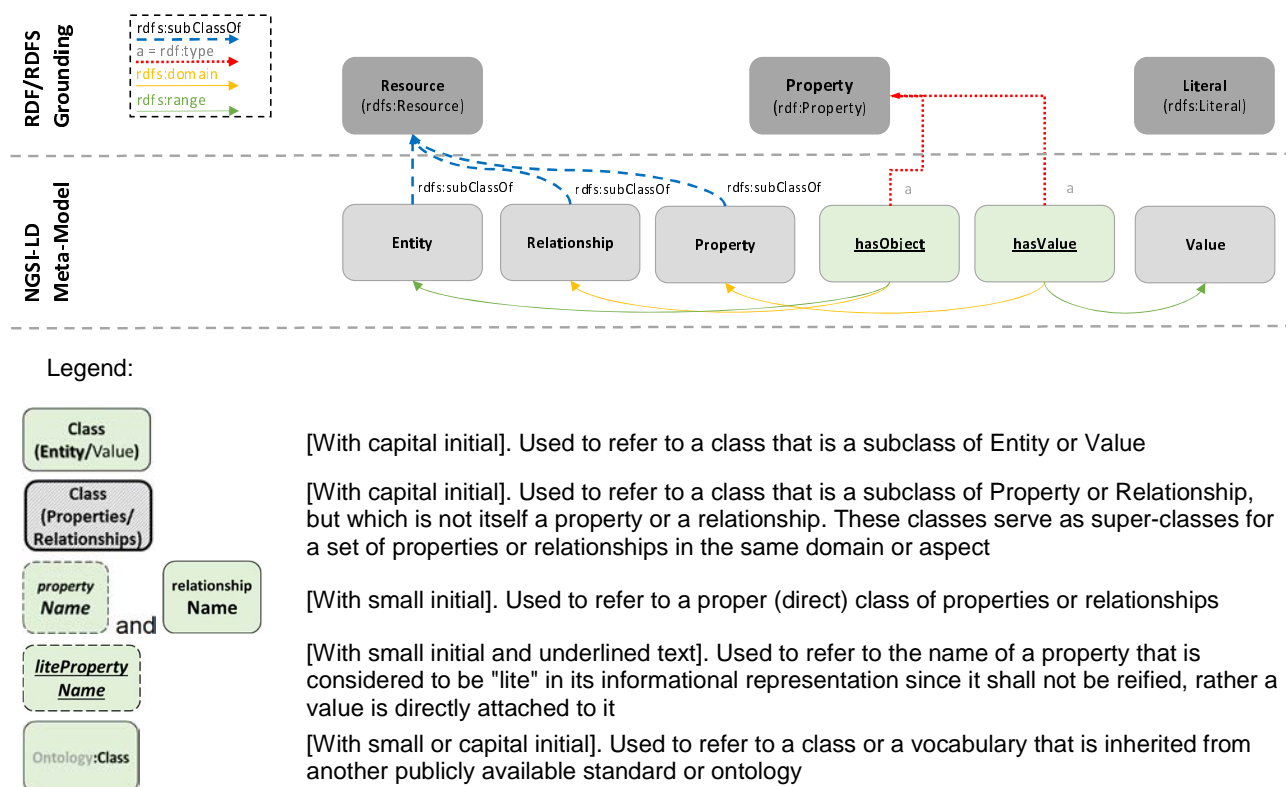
RDF/RDFS Grounding

rdfs:subClassOf
a = rdf:type
rdfs:domain
rdfs:range

Resource
(rdfs:Resource)

Property
(rdf:Property)

Literal
(rdfs:Literal)

NGSI-LD Meta-Model

rdfs:subClassOf
rdfs:subClassOf
rdfs:subClassOf
a
a

Entity
Relationship
Property
hasObject
hasValue
Value

Legend:

Class
(Entity/Value)
[With capital initial]. Used to refer to a class that is a subclass of Entity or Value

Class
(Properties/
Relationships)
[With capital initial]. Used to refer to a class that is a subclass of Property or Relationship, but which is not itself a property or a relationship. These classes serve as super-classes for a set of properties or relationships in the same domain or aspect

property
Name
and
relationship
Name
[With small initial]. Used to refer to a proper (direct) class of properties or relationships

liteProperty
Name
[With small initial and underlined text]. Used to refer to the name of a property that is considered to be "lite" in its informational representation since it shall not be reified, rather a value is directly attached to it

Ontology:Class
[With small or capital initial]. Used to refer to a class or a vocabulary that is inherited from another publicly available standard or ontology